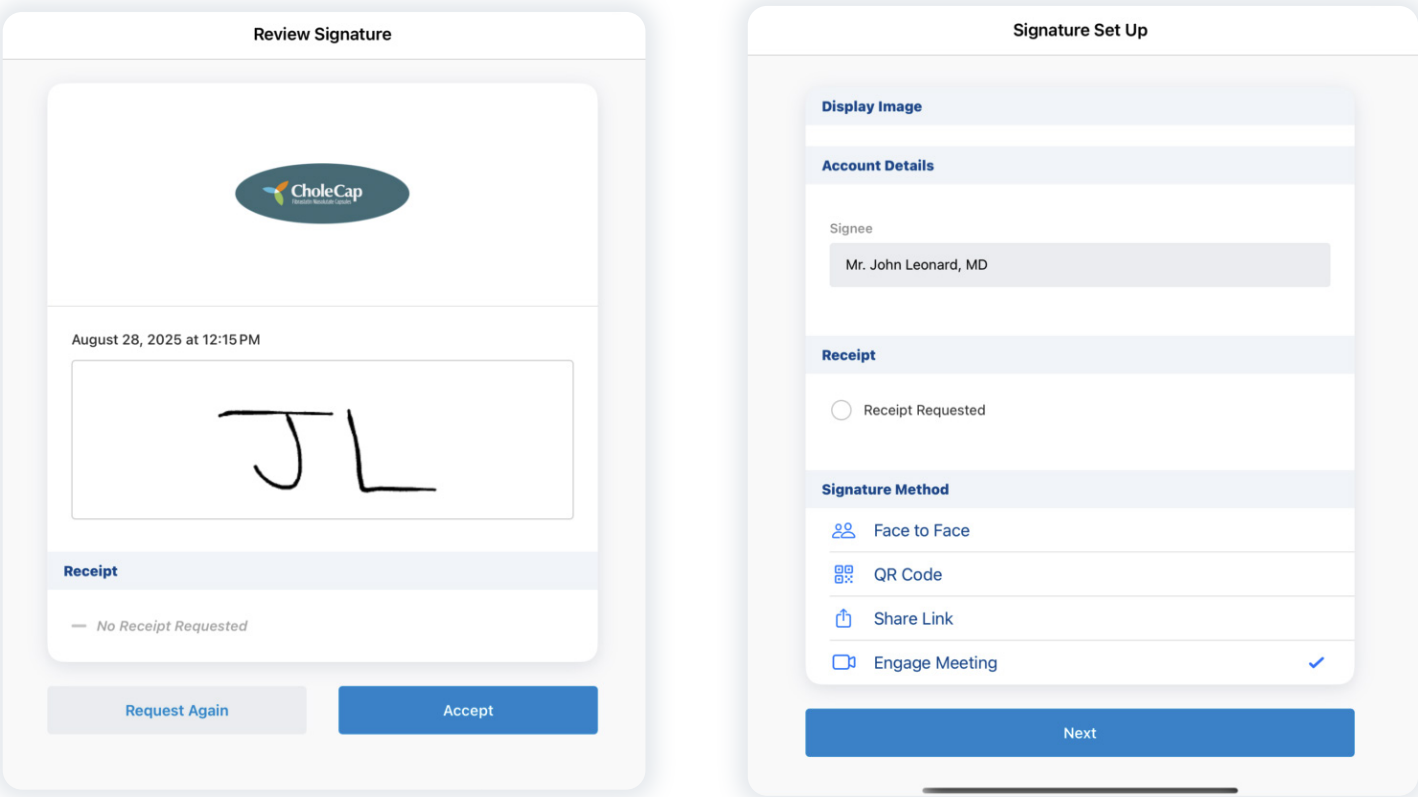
Review Signature

CholeCap
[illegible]

August 28, 2025 at 12:15 PM

JL

Receipt

— No Receipt Requested

Request Again

Accept

Signature Set Up

Display Image

Account Details

Signee

Mr. John Leonard, MD

Receipt

Receipt Requested

Signature Method

Face to Face

QR Code

Share Link

Engage Meeting

Next